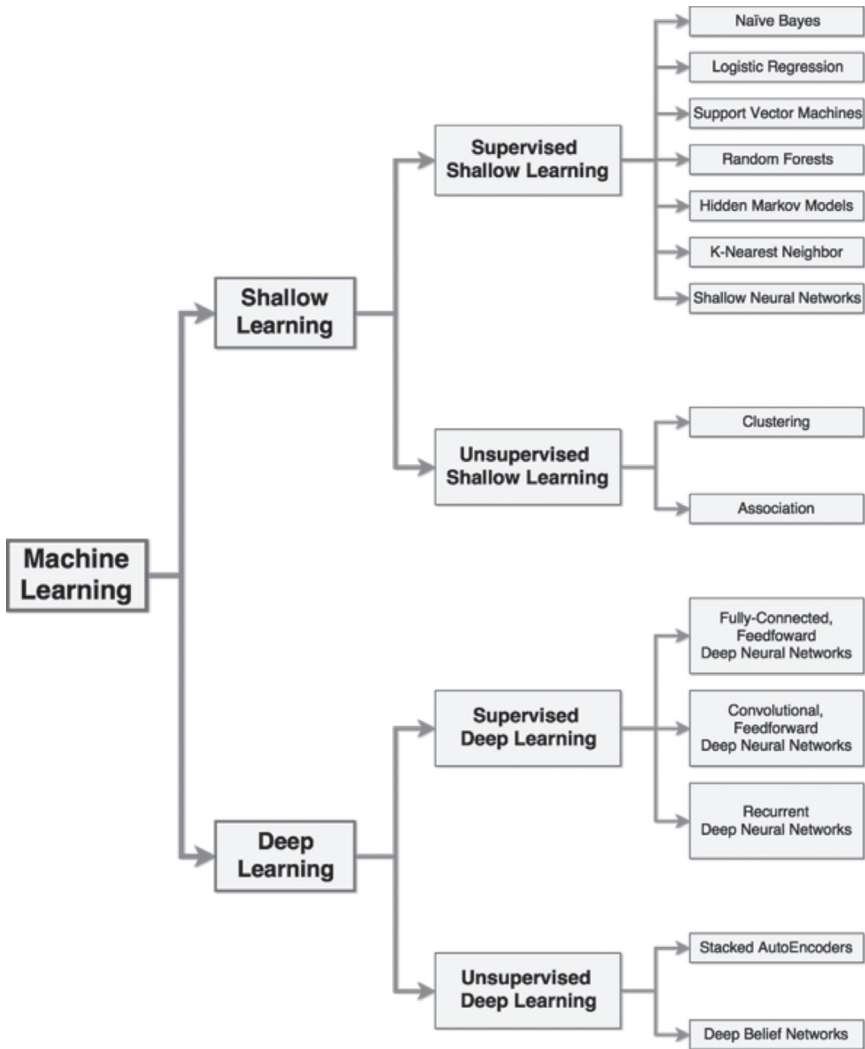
Machine Learning

Shallow Learning

Supervised Shallow Learning

Naïve Bayes

Logistic Regression

Support Vector Machines

Random Forests

Hidden Markov Models

K-Nearest Neighbor

Shallow Neural Networks

Unsupervised Shallow Learning

Clustering

Association

Deep Learning

Supervised Deep Learning

Fully-Connected, Feedfoward Deep Neural Networks

Convolutional, Feedforward Deep Neural Networks

Recurrent Deep Neural Networks

Unsupervised Deep Learning

Stacked AutoEncoders

Deep Belief Networks